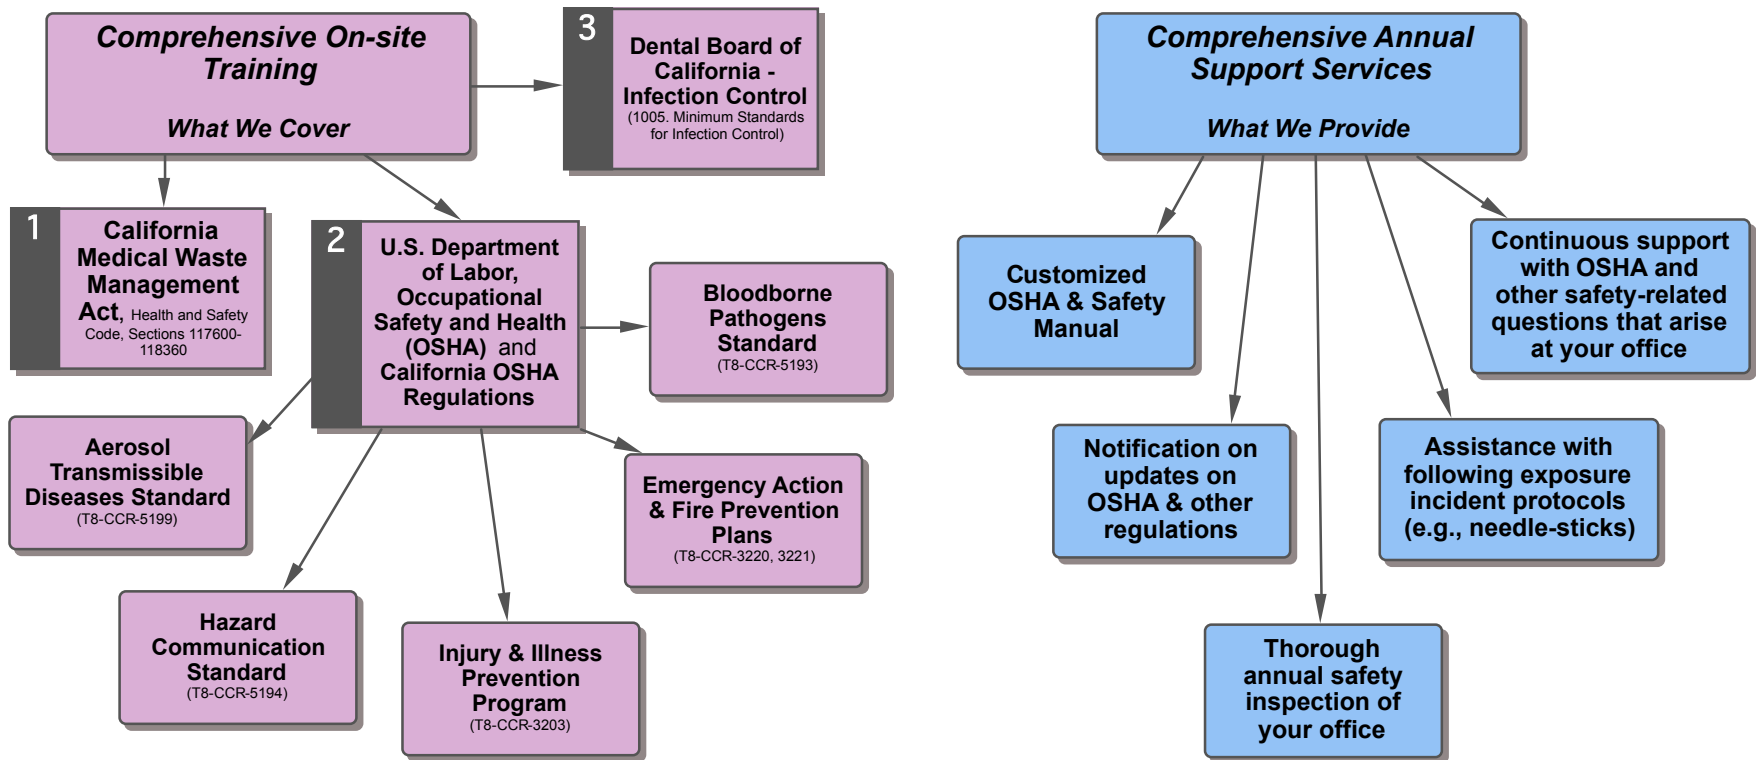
Comprehensive On-site Training

What We Cover

3
Dental Board of California - Infection Control
(1005. Minimum Standards for Infection Control)

1
California Medical Waste Management Act, Health and Safety Code, Sections 117600-118360

2
U.S. Department of Labor, Occupational Safety and Health (OSHA) and California OSHA Regulations

Bloodborne Pathogens Standard
(T8-CCR-5193)

Aerosol Transmissible Diseases Standard
(T8-CCR-5199)

Emergency Action & Fire Prevention Plans
(T8-CCR-3220, 3221)

Hazard Communication Standard
(T8-CCR-5194)

Injury & Illness Prevention Program
(T8-CCR-3203)

Comprehensive Annual Support Services

What We Provide

Customized OSHA & Safety Manual

Continuous support with OSHA and other safety-related questions that arise at your office

Notification on updates on OSHA & other regulations

Assistance with following exposure incident protocols (e.g., needle-sticks)

Thorough annual safety inspection of your office